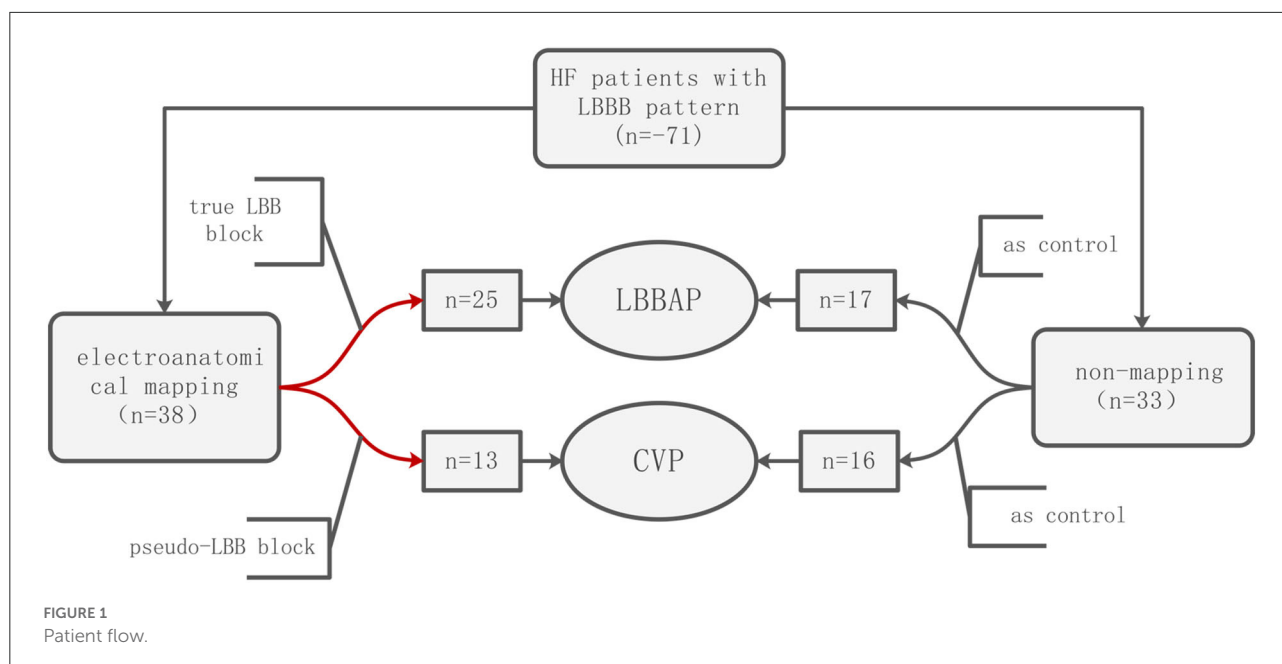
HF patients with LBBB pattern (n=-71)

true LBB block

electroanatomical mapping (n=38)

pseudo-LBB block

n=25

n=13

LBBAP

CVP

n=17

n=16

as control

as control

non-mapping (n=33)

FIGURE 1
Patient flow.